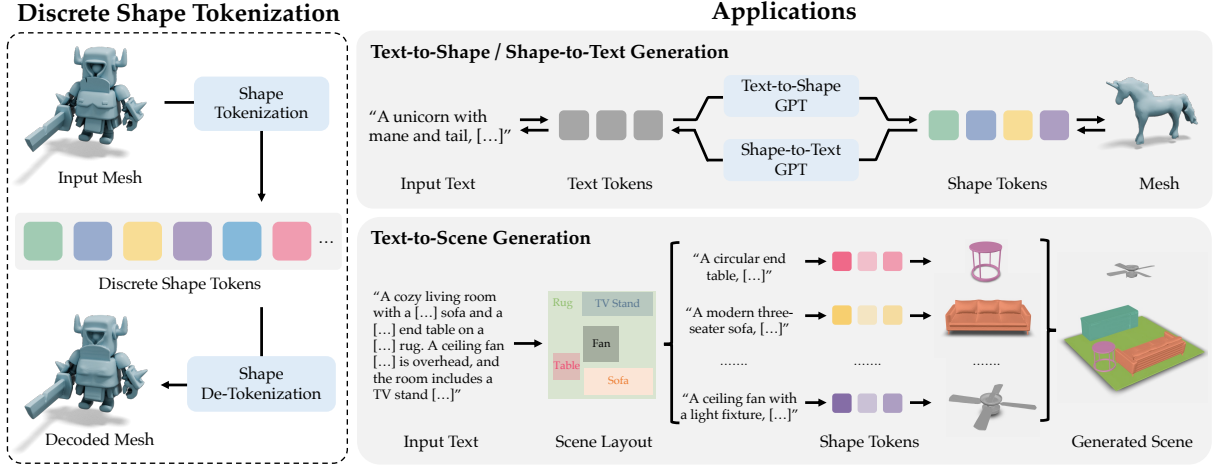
Discrete Shape Tokenization

Shape Tokenization

Input Mesh

…

Discrete Shape Tokens

Shape De-Tokenization

Decoded Mesh

Applications

Text-to-Shape / Shape-to-Text Generation

"A unicorn with mane and tail, […]"

Text-to-Shape GPT

Shape-to-Text GPT

Input Text

Text Tokens

Shape Tokens

Mesh

Text-to-Scene Generation

"A cozy living room with a […] sofa and a […] end table on a […] rug. A ceiling fan […] is overhead, and the room includes a TV stand […]"

Rug

TV Stand

Fan

Table

Sofa

"A circular end table, […]"

"A modern three-seater sofa, […]"

.......

.......

.......

"A ceiling fan with a light fixture, […]"

Input Text

Scene Layout

Shape Tokens

Generated Scene